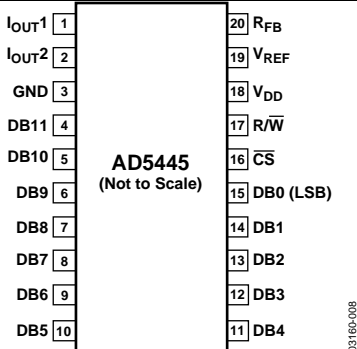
$I_{OUT}1$ 1
$I_{OUT}2$ 2
GND 3
DB11 4
DB10 5
DB9 6
DB8 7
DB7 8
DB6 9
DB5 10

AD5445
(Not to Scale)

20 $R_{FB}$
19 $V_{REF}$
18 $V_{DD}$
17 $R/\overline{W}$
16 $\overline{CS}$
15 DB0 (LSB)
14 DB1
13 DB2
12 DB3
11 DB4

03160-008